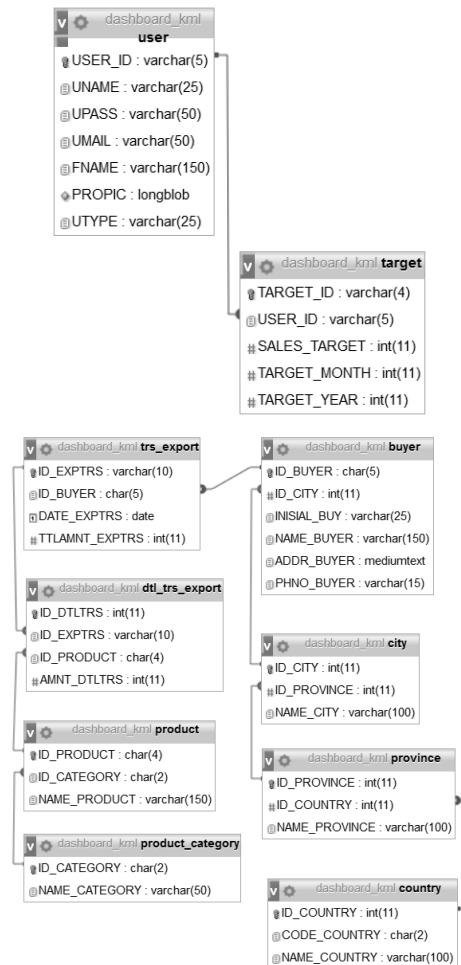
dashboard_kml user
USER_ID : varchar(5)
UNAME : varchar(25)
UPASS : varchar(50)
UMAIL : varchar(50)
FNAME : varchar(150)
PROPIC : longblob
UTYPE : varchar(25)

dashboard_kml target
TARGET_ID : varchar(4)
USER_ID : varchar(5)
SALES_TARGET : int(11)
TARGET_MONTH : int(11)
TARGET_YEAR : int(11)

dashboard_kml trs_export
ID_EXPTRS : varchar(10)
ID_BUYER : char(5)
DATE_EXPTRS : date
TTLAMNT_EXPTRS : int(11)

dashboard_kml buyer
ID_BUYER : char(5)
ID_CITY : int(11)
INISIAL_BUY : varchar(25)
NAME_BUYER : varchar(150)
ADDR_BUYER : mediumtext
PHNO_BUYER : varchar(15)

dashboard_kml dtl_trs_export
ID_DTLTRS : int(11)
ID_EXPTRS : varchar(10)
ID_PRODUCT : char(4)
AMNT_DTLTRS : int(11)

dashboard_kml city
ID_CITY : int(11)
ID_PROVINCE : int(11)
NAME_CITY : varchar(100)

dashboard_kml product
ID_PRODUCT : char(4)
ID_CATEGORY : char(2)
NAME_PRODUCT : varchar(150)

dashboard_kml province
ID_PROVINCE : int(11)
ID_COUNTRY : int(11)
NAME_PROVINCE : varchar(100)

dashboard_kml product_category
ID_CATEGORY : char(2)
NAME_CATEGORY : varchar(50)

dashboard_kml country
ID_COUNTRY : int(11)
CODE_COUNTRY : char(2)
NAME_COUNTRY : varchar(100)